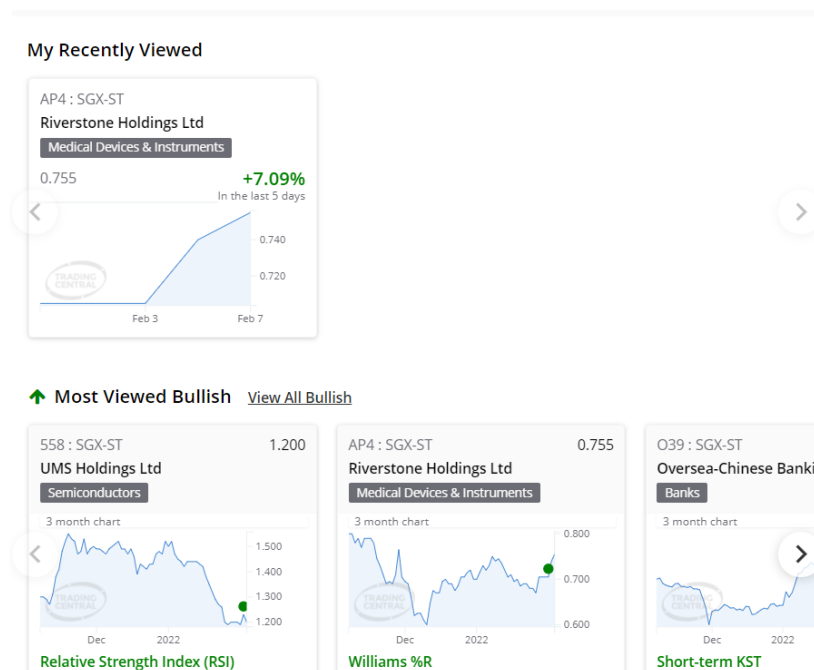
My Recently Viewed

AP4 : SGX-ST
Riverstone Holdings Ltd
Medical Devices & Instruments
0.755
+7.09%
In the last 5 days
0.740
0.720
TRADING CENTRAL
Feb 3
Feb 7

Most Viewed Bullish
View All Bullish

558 : SGX-ST
1.200
UMS Holdings Ltd
Semiconductors
3 month chart
1.500
1.400
1.300
1.200
TRADING CENTRAL
Dec
2022
Relative Strength Index (RSI)

AP4 : SGX-ST
0.755
Riverstone Holdings Ltd
Medical Devices & Instruments
3 month chart
0.800
0.700
0.600
TRADING CENTRAL
Dec
2022
Williams %R

O39 : SGX-ST
Oversea-Chinese Banki
Banks
3 month chart
TRADING CENTRAL
Dec
2022
Short-term KST